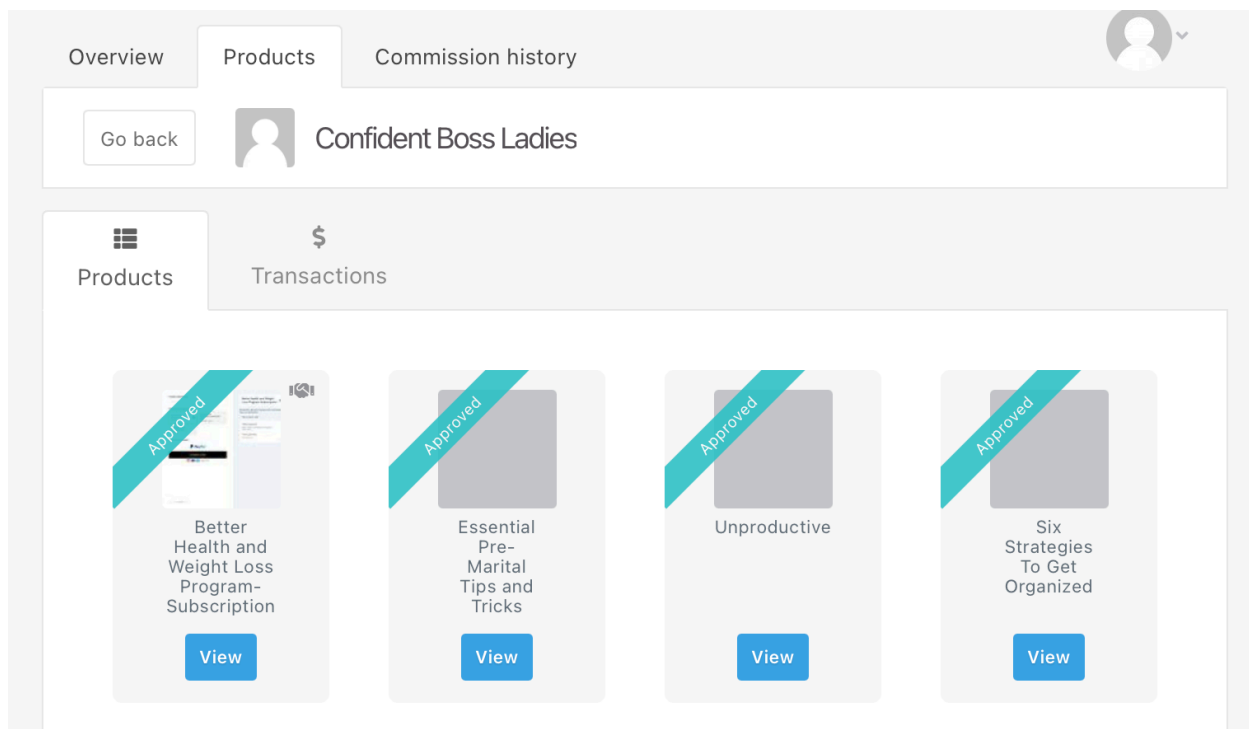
Overview
Products
Commission history

Go back
Confident Boss Ladies

Products
$
Transactions

Approved
Better Health and Weight Loss Program-Subscription
View

Approved
Essential Pre-Marital Tips and Tricks
View

Approved
Unproductive
View

Approved
Six Strategies To Get Organized
View